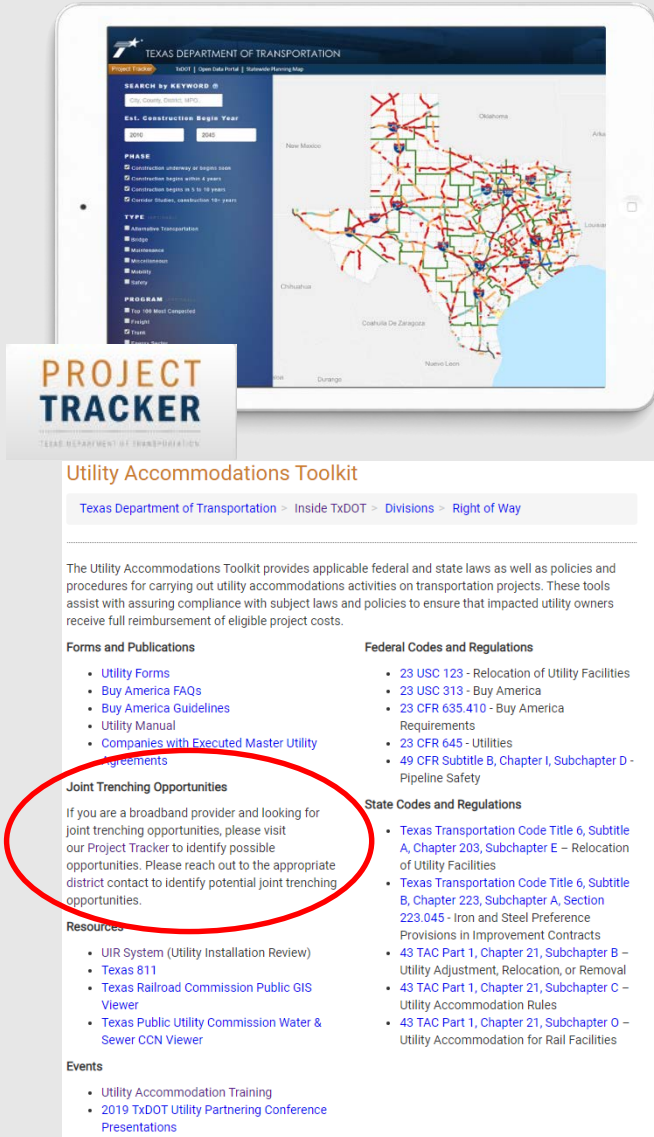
TEXAS DEPARTMENT OF TRANSPORTATION

Project Tracker | TxDOT | Open Data Portal | Statewide Planning Map

SEARCH by KEYWORD

City, County, District, MPO,

Est. Construction Begin Year

2010

2045

PHASE

Construction underway or begins soon

Construction begins within 4 years

Construction begins in 5 to 10 years

Corridor Studies, construction 10+ years

TYPE

Alternative Transportation

Bridge

Maintenance

Miscellaneous

Mobility

Safety

PROGRAM

Top 100 Most Congested

Freight

Trunk

Oklahoma

New Mexico

Chihuahua

Coahuila De Zaragoza

Nuevo Leon

Durango

PROJECT TRACKER

TEXAS DEPARTMENT OF TRANSPORTATION

Utility Accommodations Toolkit

Texas Department of Transportation > Inside TxDOT > Divisions > Right of Way

The Utility Accommodations Toolkit provides applicable federal and state laws as well as policies and procedures for carrying out utility accommodations activities on transportation projects. These tools assist with assuring compliance with subject laws and policies to ensure that impacted utility owners receive full reimbursement of eligible project costs.

Forms and Publications

- Utility Forms
- Buy America FAQs
- Buy America Guidelines
- Utility Manual
- Companies with Executed Master Utility Agreements

Joint Trenching Opportunities

If you are a broadband provider and looking for joint trenching opportunities, please visit our Project Tracker to identify possible opportunities. Please reach out to the appropriate district contact to identify potential joint trenching opportunities.

Resources

- UIR System (Utility Installation Review)
- Texas 811
- Texas Railroad Commission Public GIS Viewer
- Texas Public Utility Commission Water & Sewer CCN Viewer

Events

- Utility Accommodation Training
- 2019 TxDOT Utility Partnering Conference Presentations

Federal Codes and Regulations

- 23 USC 123 - Relocation of Utility Facilities
- 23 USC 313 - Buy America
- 23 CFR 635.410 - Buy America Requirements
- 23 CFR 645 - Utilities
- 49 CFR Subtitle B, Chapter I, Subchapter D - Pipeline Safety

State Codes and Regulations

- Texas Transportation Code Title 6, Subtitle A, Chapter 203, Subchapter E – Relocation of Utility Facilities
- Texas Transportation Code Title 6, Subtitle B, Chapter 223, Subchapter A, Section 223.045 - Iron and Steel Preference Provisions in Improvement Contracts
- 43 TAC Part 1, Chapter 21, Subchapter B – Utility Adjustment, Relocation, or Removal
- 43 TAC Part 1, Chapter 21, Subchapter C – Utility Accommodation Rules
- 43 TAC Part 1, Chapter 21, Subchapter O – Utility Accommodation for Rail Facilities